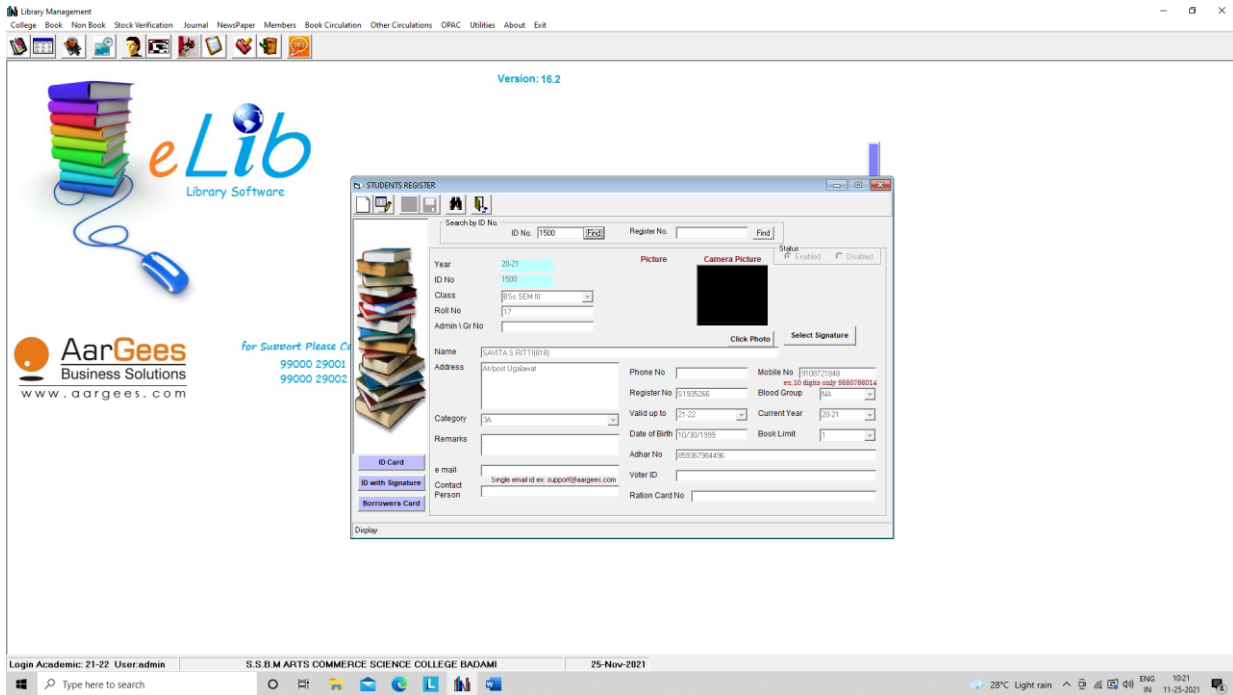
Library Management

College Book Non Book Stock Verification Journal NewsPaper Members Book Circulation Other Circulations OPAC Utilities About Exit

Version: 16.2

eLib
Library Software

AarGees
Business Solutions
www.aargees.com

for Support Please C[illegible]
99000 29001
99000 29002

STUDENTS REGISTER

Search by ID No.
ID No. 1500 Find
Register No. Find

Status
Enabled Disabled

Year 20-21
ID No 1500
Class BSc SEM III
Roll No 17
Admin \ Gr No

Picture
Camera Picture
Click Photo
Select Signature

Name SAVITA.S.RITTI(818)
Address At/post Ugalawat

Phone No
Mobile No 9108721848
ex.10 digits only 9880766014
Register No S1935266
Blood Group NA
Valid up to 21-22
Current Year 20-21
Date of Birth 10/30/1999
Book Limit 1
Adhar No 859367984496
Voter ID
Ration Card No

Category 3A
Remarks
e mail
Single email id ex: support@aargees.com
Contact Person

ID Card
ID with Signature
Borrowers Card

Display

Login Academic: 21-22 User:admin
S.S.B.M ARTS COMMERCE SCIENCE COLLEGE BADAMI
25-Nov-2021

Type here to search
28°C Light rain
ENG IN
10:21
11-25-2021